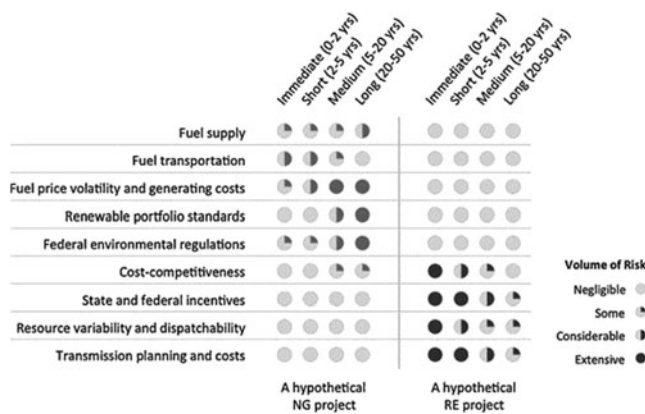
| | Immediate (0-2 yrs) | Short (2-5 yrs) | Medium (5-20 yrs) | Long (20-50 yrs) | Immediate (0-2 yrs) | Short (2-5 yrs) | Medium (5-20 yrs) | Long (20-50 yrs) |
|---|---|---|---|---|---|---|---|---|
| Fuel supply | | | | | | | | |
| Fuel transportation | | | | | | | | |
| Fuel price volatility and generating costs | | | | | | | | |
| Renewable portfolio standards | | | | | | | | |
| Federal environmental regulations | | | | | | | | |
| Cost-competitiveness | | | | | | | | |
| State and federal incentives | | | | | | | | |
| Resource variability and dispatchability | | | | | | | | |
| Transmission planning and costs | | | | | | | | |

A hypothetical NG project

A hypothetical RE project

Volume of Risk
Negligible
Some
Considerable
Extensive